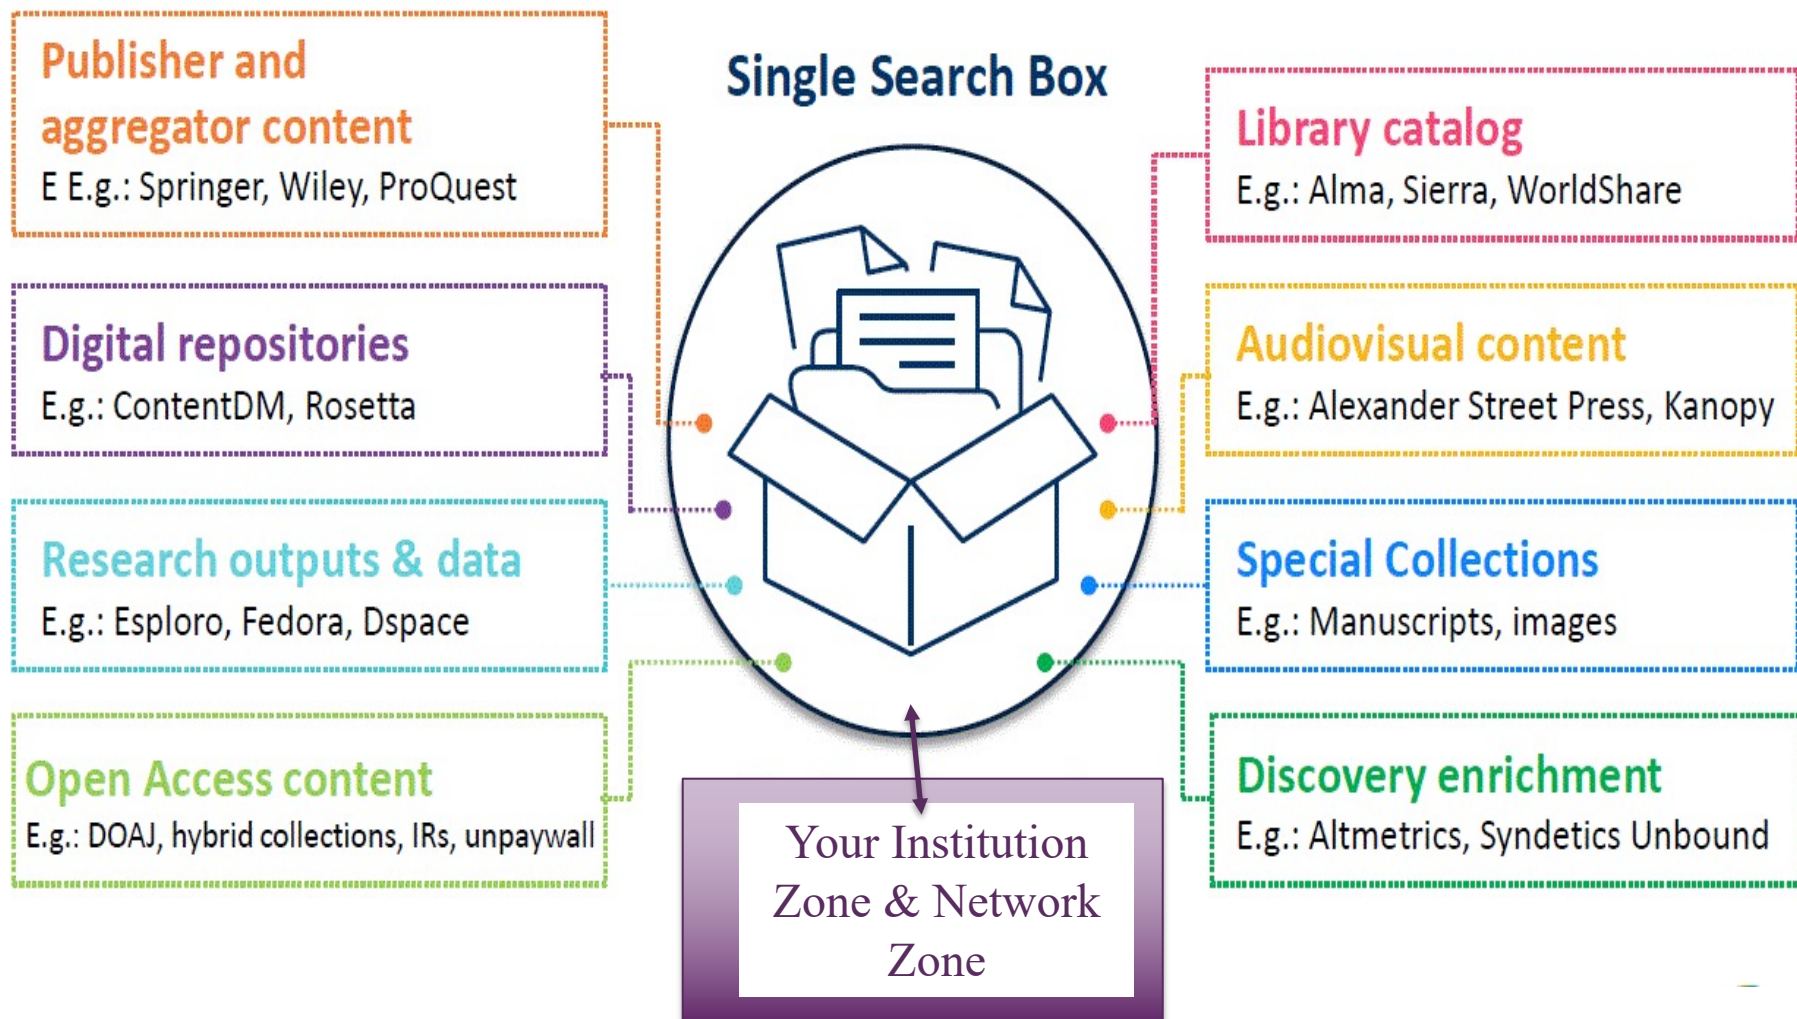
Publisher and aggregator content
E E.g.: Springer, Wiley, ProQuest

Digital repositories
E.g.: ContentDM, Rosetta

Research outputs & data
E.g.: Esploro, Fedora, Dspace

Open Access content
E.g.: DOAJ, hybrid collections, IRs, unpaywall

Single Search Box

Your Institution Zone & Network Zone

Library catalog
E.g.: Alma, Sierra, WorldShare

Audiovisual content
E.g.: Alexander Street Press, Kanopy

Special Collections
E.g.: Manuscripts, images

Discovery enrichment
E.g.: Altmetrics, Syndetics Unbound